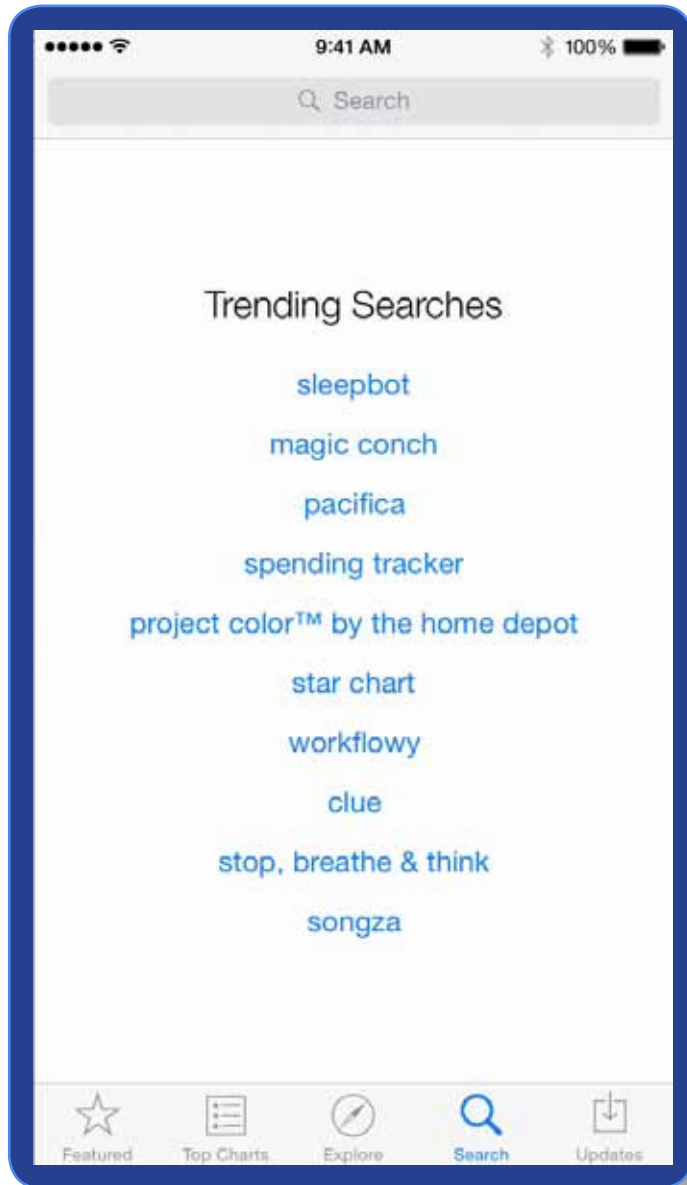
9:41 AM
100%

Search

Trending Searches

sleepbot

magic conch

pacifica

spending tracker

project color™ by the home depot

star chart

workflowy

clue

stop, breathe & think

songza

Featured
Top Charts
Explore
Search
Updates